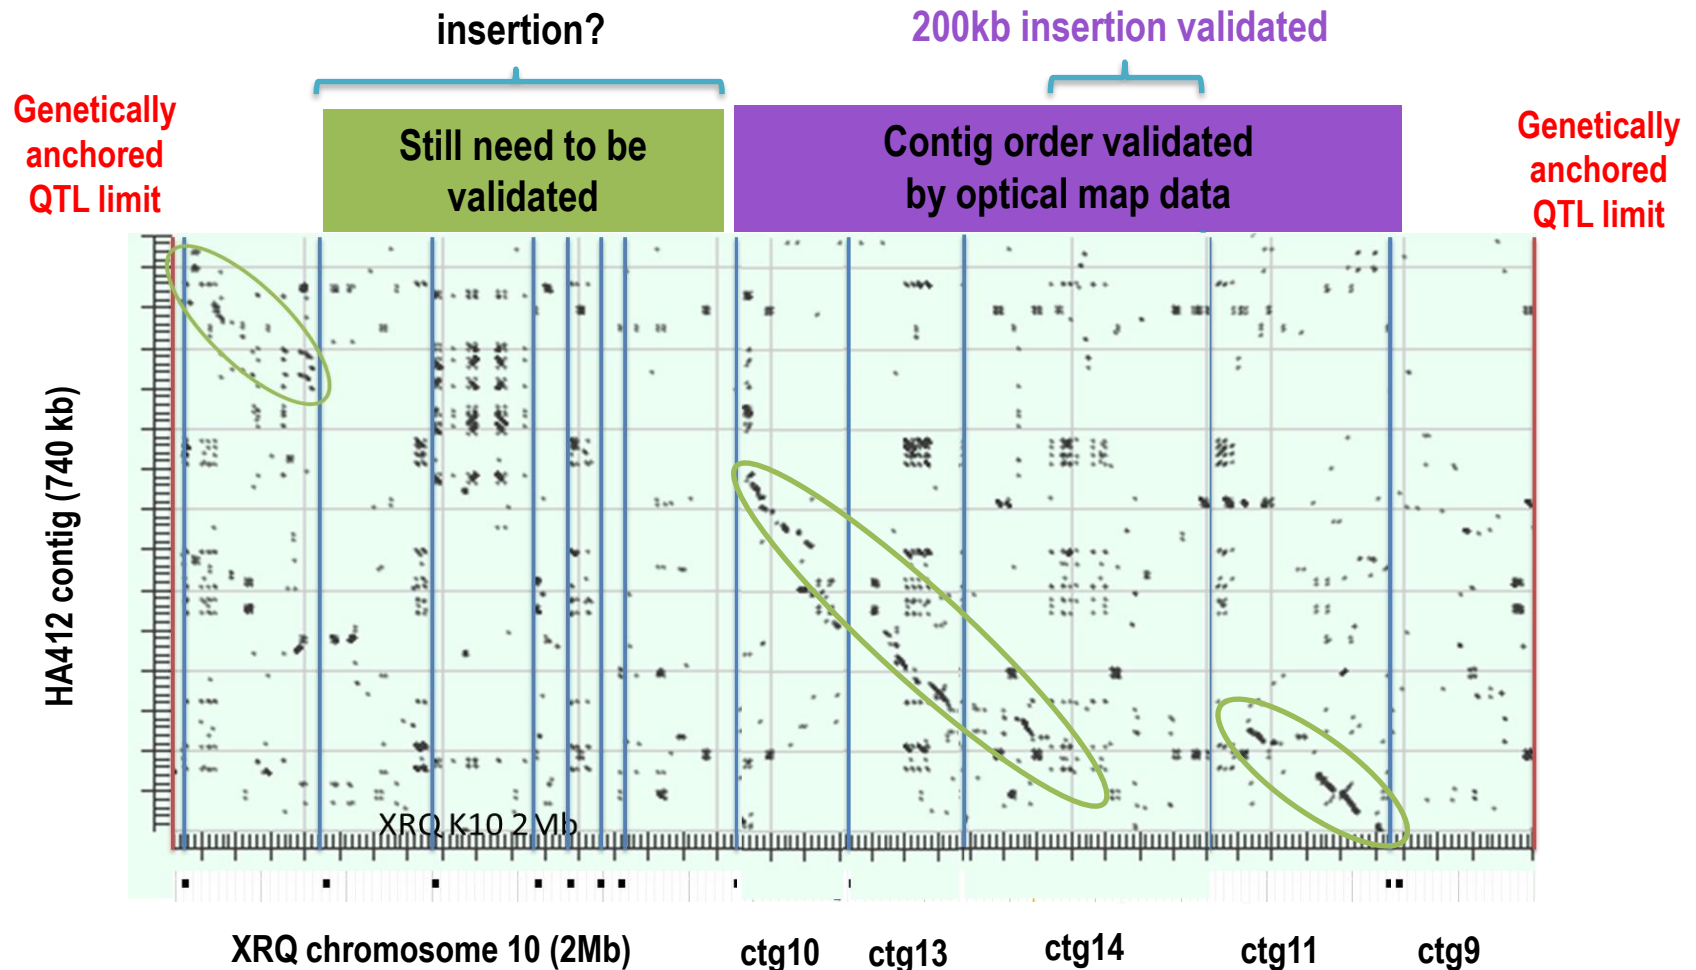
insertion?

200kb insertion validated

Genetically anchored QTL limit

Still need to be validated

Contig order validated by optical map data

Genetically anchored QTL limit

HA412 contig (740 kb)

XRQ K10 2 Mb

XRQ chromosome 10 (2Mb)

ctg10

ctg13

ctg14

ctg11

ctg9